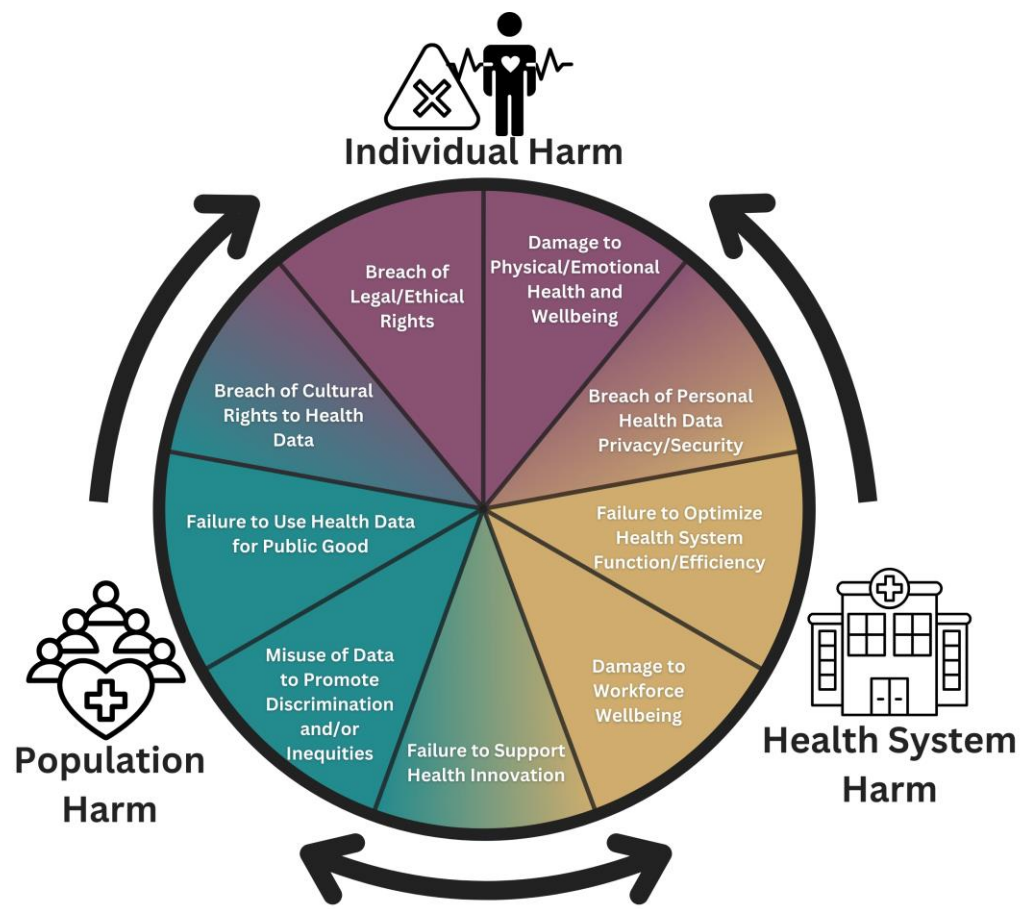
Individual Harm

Breach of Legal/Ethical Rights

Damage to Physical/Emotional Health and Wellbeing

Breach of Personal Health Data Privacy/Security

Failure to Optimize Health System Function/Efficiency

Damage to Workforce Wellbeing

Failure to Support Health Innovation

Misuse of Data to Promote Discrimination and/or Inequities

Failure to Use Health Data for Public Good

Breach of Cultural Rights to Health Data

Population Harm

Health System Harm